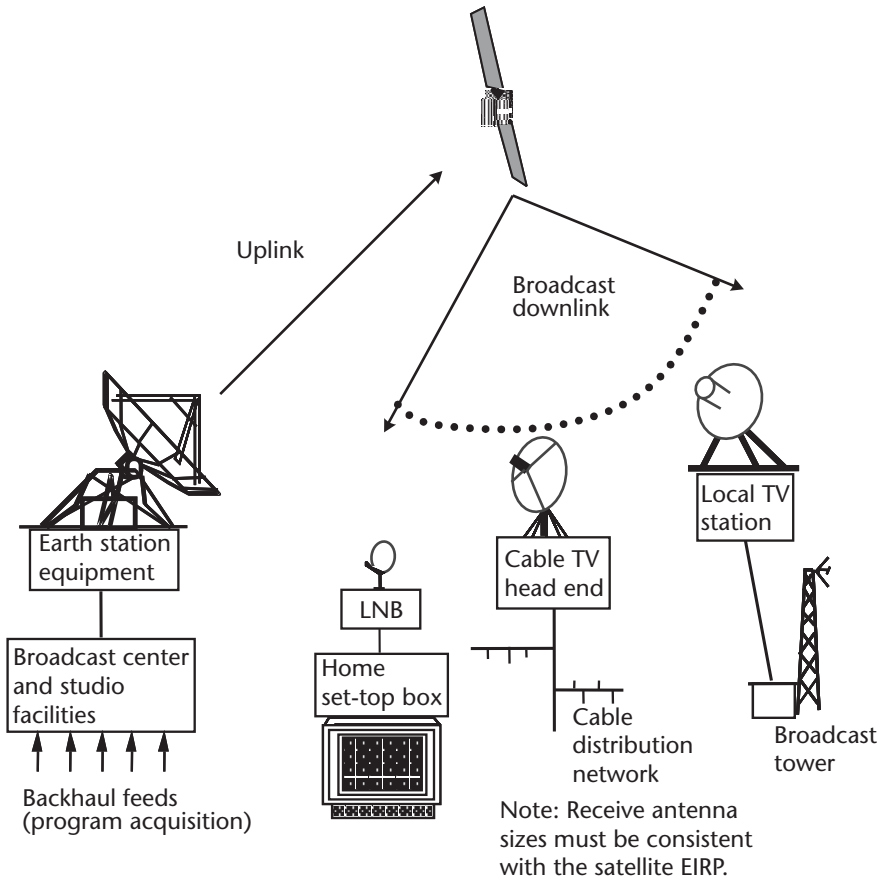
Uplink

Broadcast downlink

Earth station equipment

Broadcast center and studio facilities

Backhaul feeds (program acquisition)

LNB

Home set-top box

Cable TV head end

Cable distribution network

Local TV station

Broadcast tower

Note: Receive antenna sizes must be consistent with the satellite EIRP.